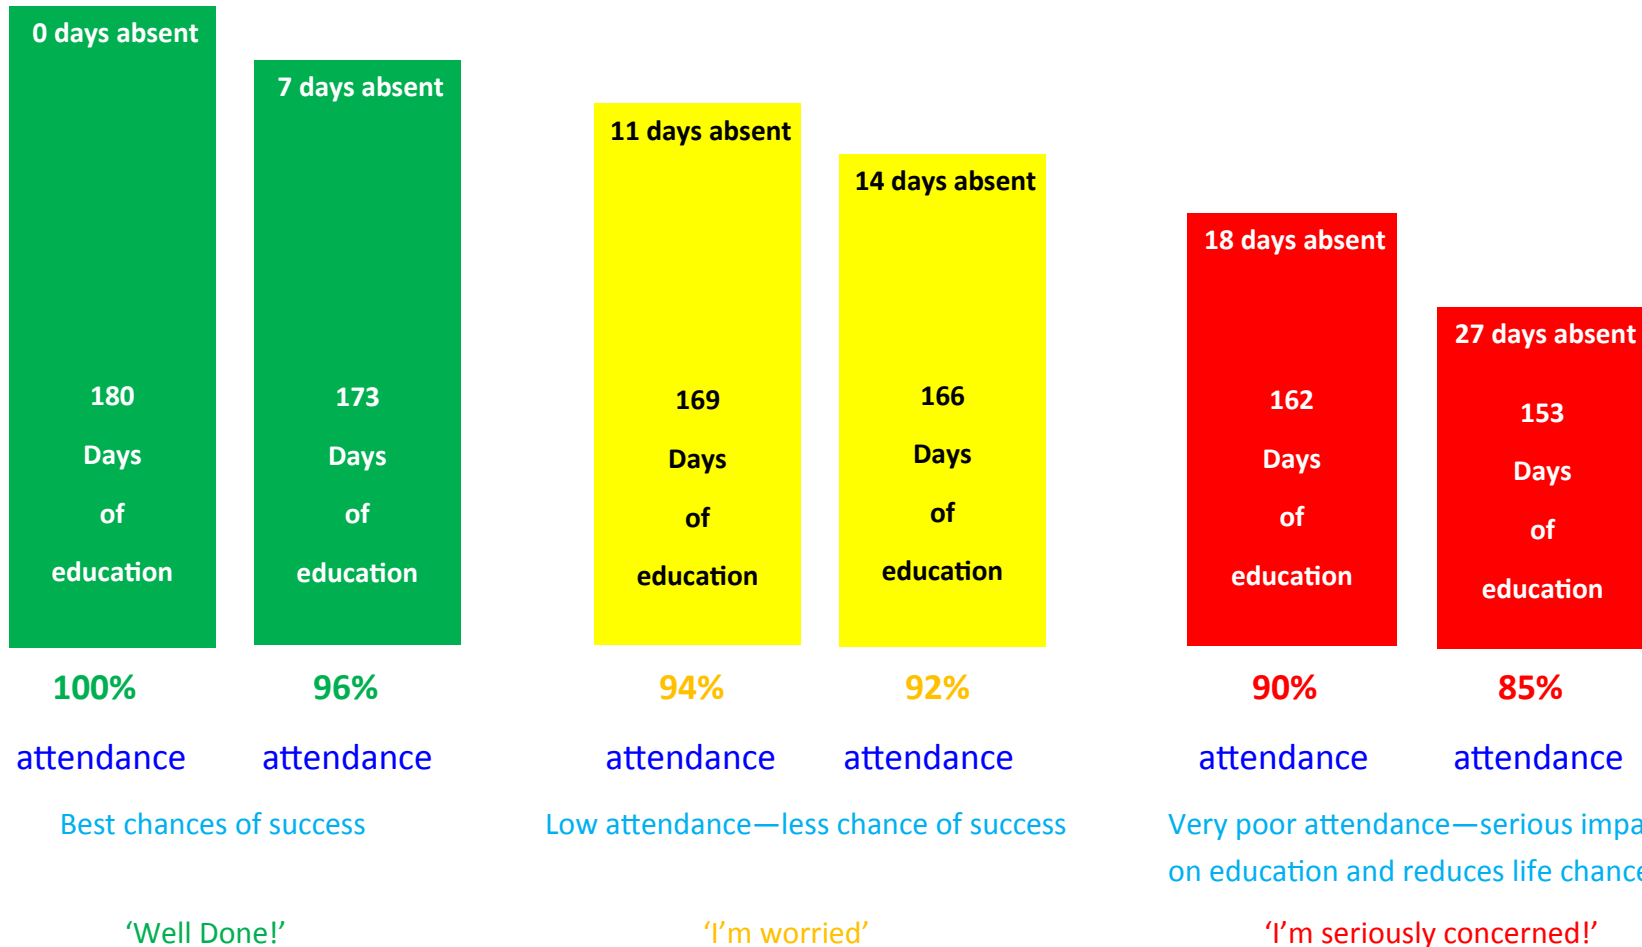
0 days absent

180

Days

of

education

7 days absent

173

Days

of

education

11 days absent

169

Days

of

education

14 days absent

166

Days

of

education

18 days absent

162

Days

of

education

27 days absent

153

Days

of

education

100%

attendance

96%

attendance

94%

attendance

92%

attendance

90%

attendance

85%

attendance

Best chances of success

Low attendance—less chance of success

Very poor attendance—serious impa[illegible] on education and reduces life chanc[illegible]

'Well Done!'

'I'm worried'

'I'm seriously concerned!'